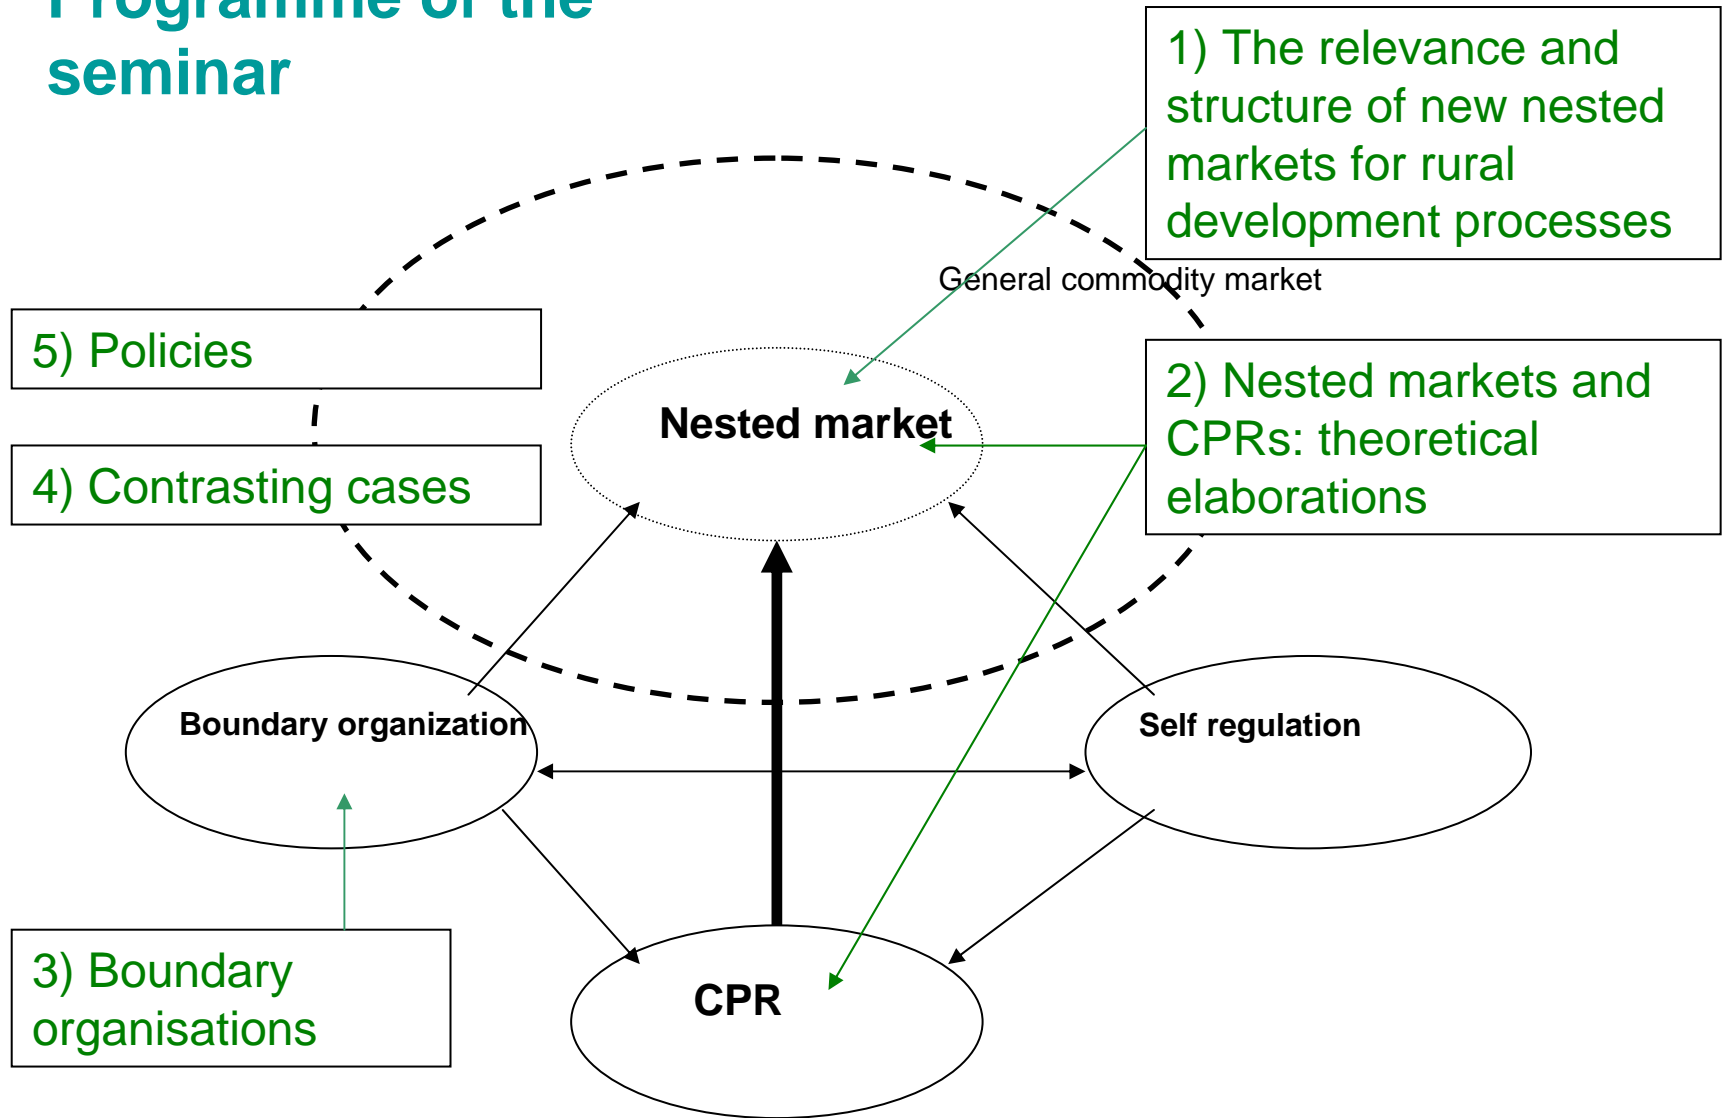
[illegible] seminar

1) The relevance and structure of new nested markets for rural development processes

General commodity market

5) Policies

2) Nested markets and CPRs: theoretical elaborations

Nested market

4) Contrasting cases

Boundary organization

Self regulation

3) Boundary organisations

CPR